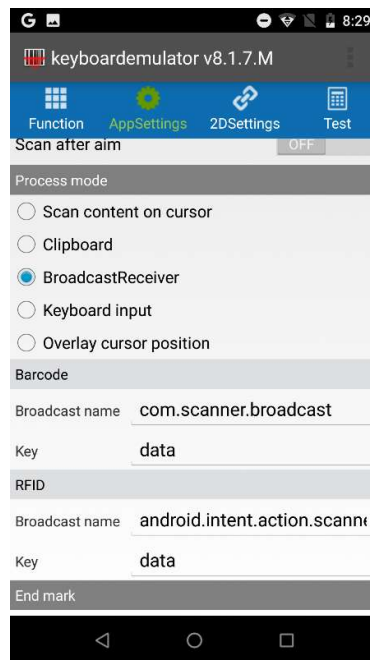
G

8:29

keyboardemulator v8.1.7.M

Function
AppSettings
2DSettings
Test

Scan after aim
OFF

Process mode

Scan content on cursor

Clipboard

BroadcastReceiver

Keyboard input

Overlay cursor position

Barcode

Broadcast name
com.scanner.broadcast

Key
data

RFID

Broadcast name
android.intent.action.scanne

Key
data

End mark